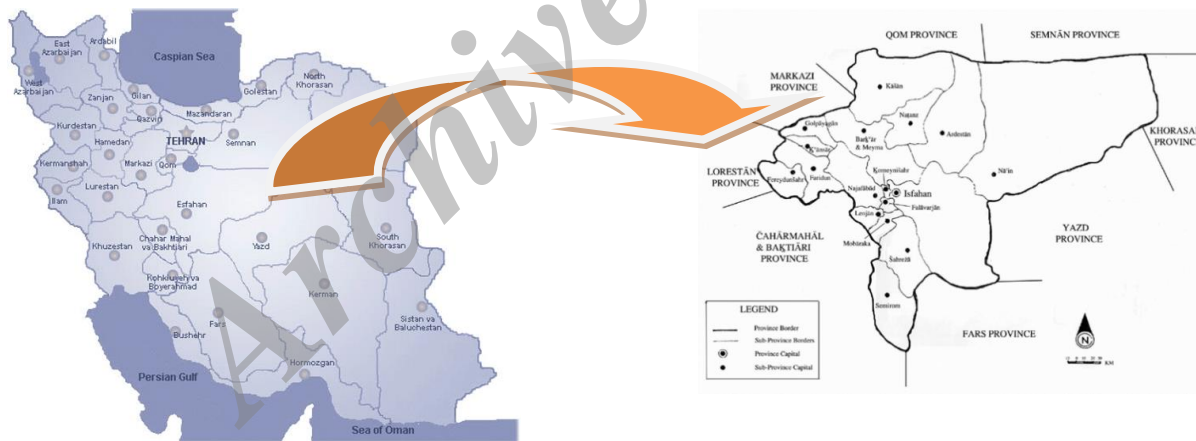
Archive

East Azarbaijan
Ardabil
Caspian Sea
West Azarbaijan
Zanjan
Gilan
Golestan
North Khorasan
Mazandaran
Qazvin
Kurdestan
Hamedan
TEHRAN
Semnan
Kermanshah
Markazi
Qom
Lurestan
Ilam
Esfahan
Khuzestan
Chahar Mahal va Bakhtiari
Yazd
South Khorasan
Kohkiluyeh va Boyerahmad
Kerman
Fars
Sistan va Baluchestan
Bushehr
Hormozgan
Persian Gulf
Sea of Oman

QOM PROVINCE
SEMNĀN PROVINCE
MARKAZI PROVINCE
Kāšān
Golpāyegān
Natanz
Barẖ'ār & Meyme
Ardestān
KHORASAN PROVINCE
LORESTĀN PROVINCE
Ḵ'ānsār
Fereydanšahr
Faridan
Nā'in
Komeyšahr
Najafābād
Isfahan
Falāvarjān
Lenjān
YAZD PROVINCE
ČAHĀRMAHĀL & BAḴTIĀRI PROVINCE
Mobāraka
Šahreżā
Semirom
FARS PROVINCE
LEGEND
Province Border
Sub-Province Borders
Province Capital
Sub-Province Capital
N
KM